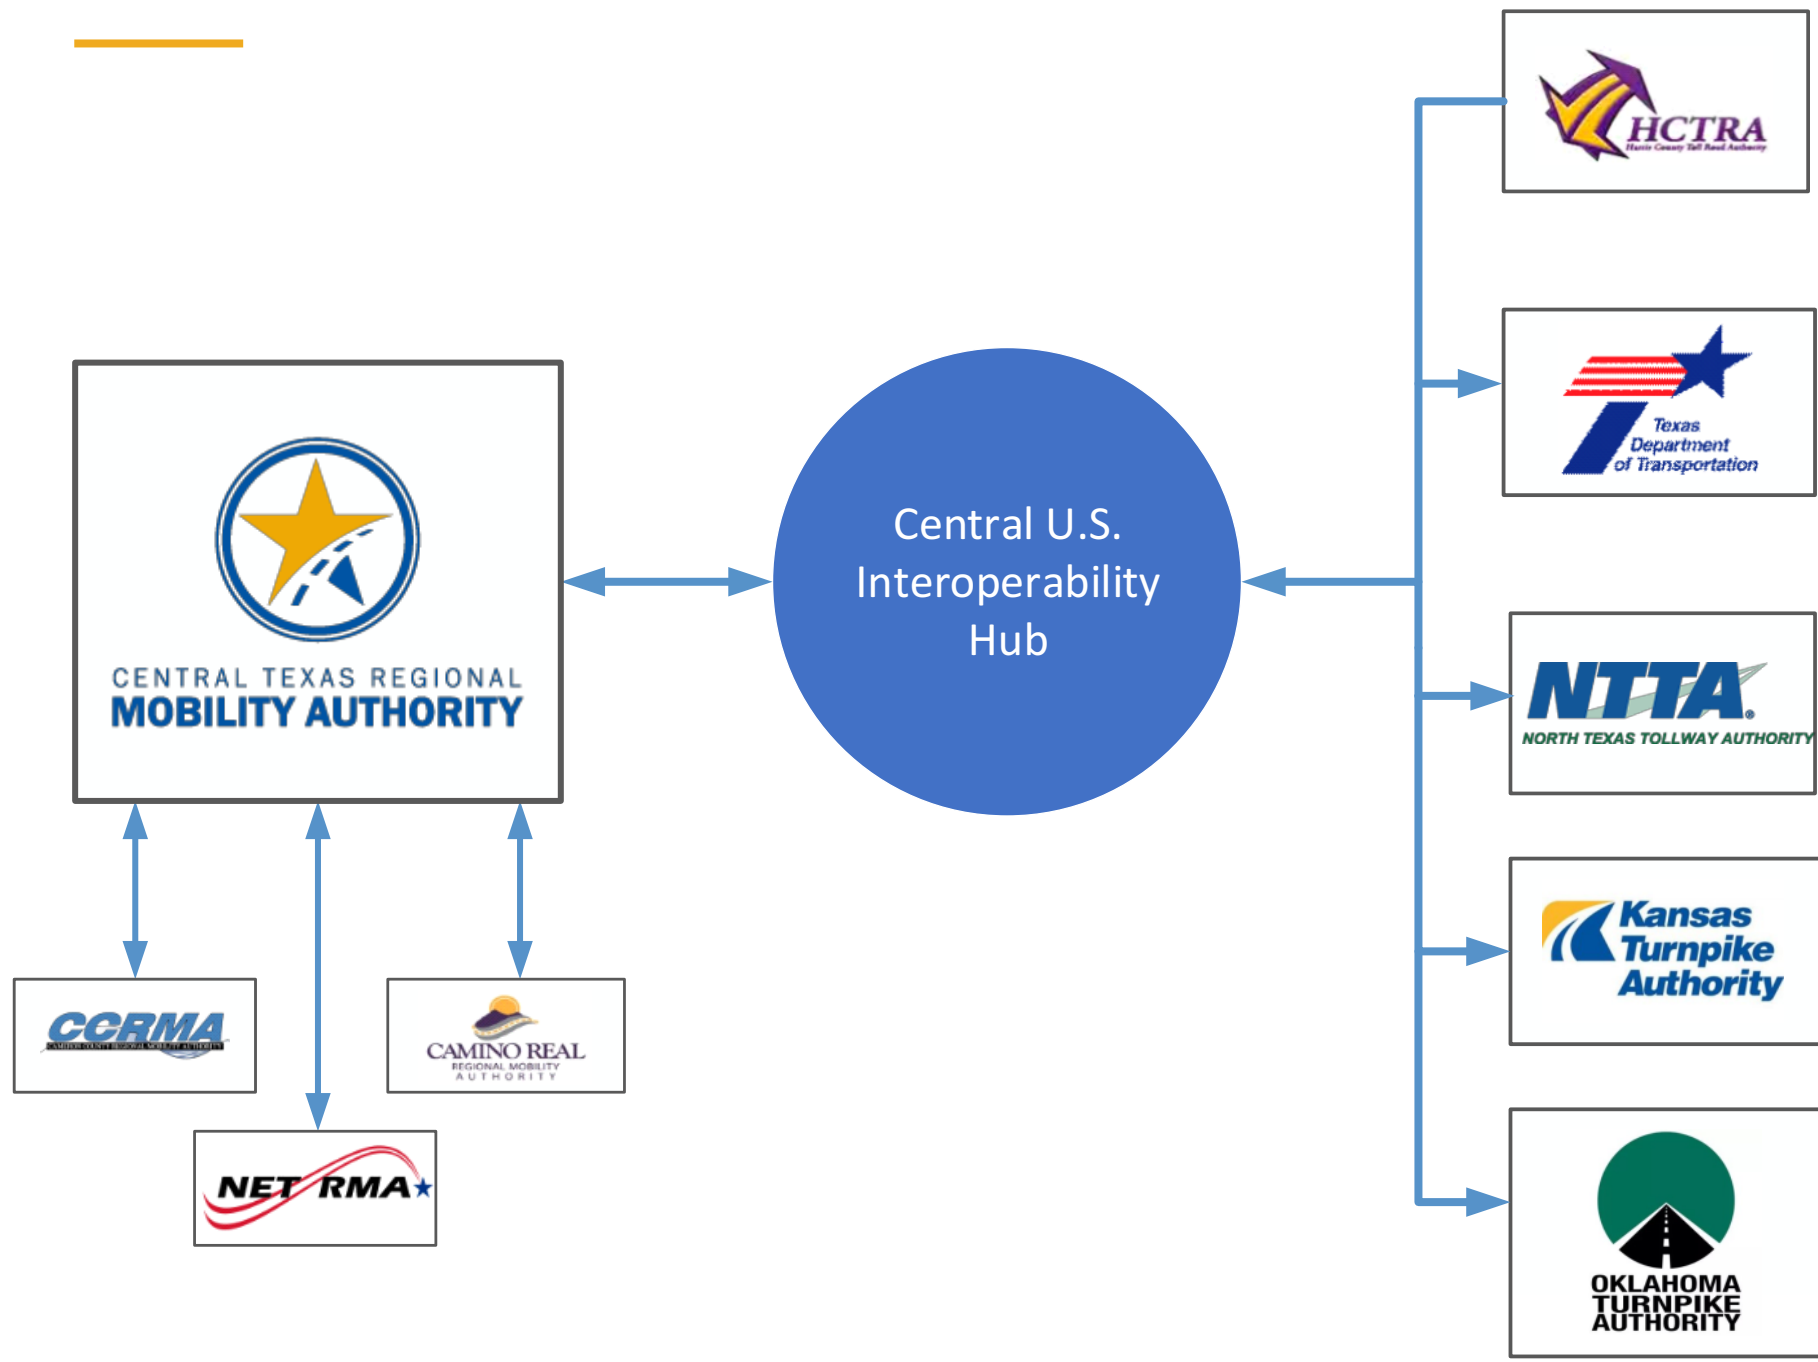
CENTRAL TEXAS REGIONAL
MOBILITY AUTHORITY

Central U.S. Interoperability Hub

HCTRA
Harris County Toll Road Authority

Texas Department of Transportation

NTTA
NORTH TEXAS TOLLWAY AUTHORITY

Kansas Turnpike Authority

OKLAHOMA TURNPIKE AUTHORITY

CCRMA
CAMERON COUNTY REGIONAL MOBILITY AUTHORITY

CAMINO REAL
REGIONAL MOBILITY
AUTHORITY

NET RMA